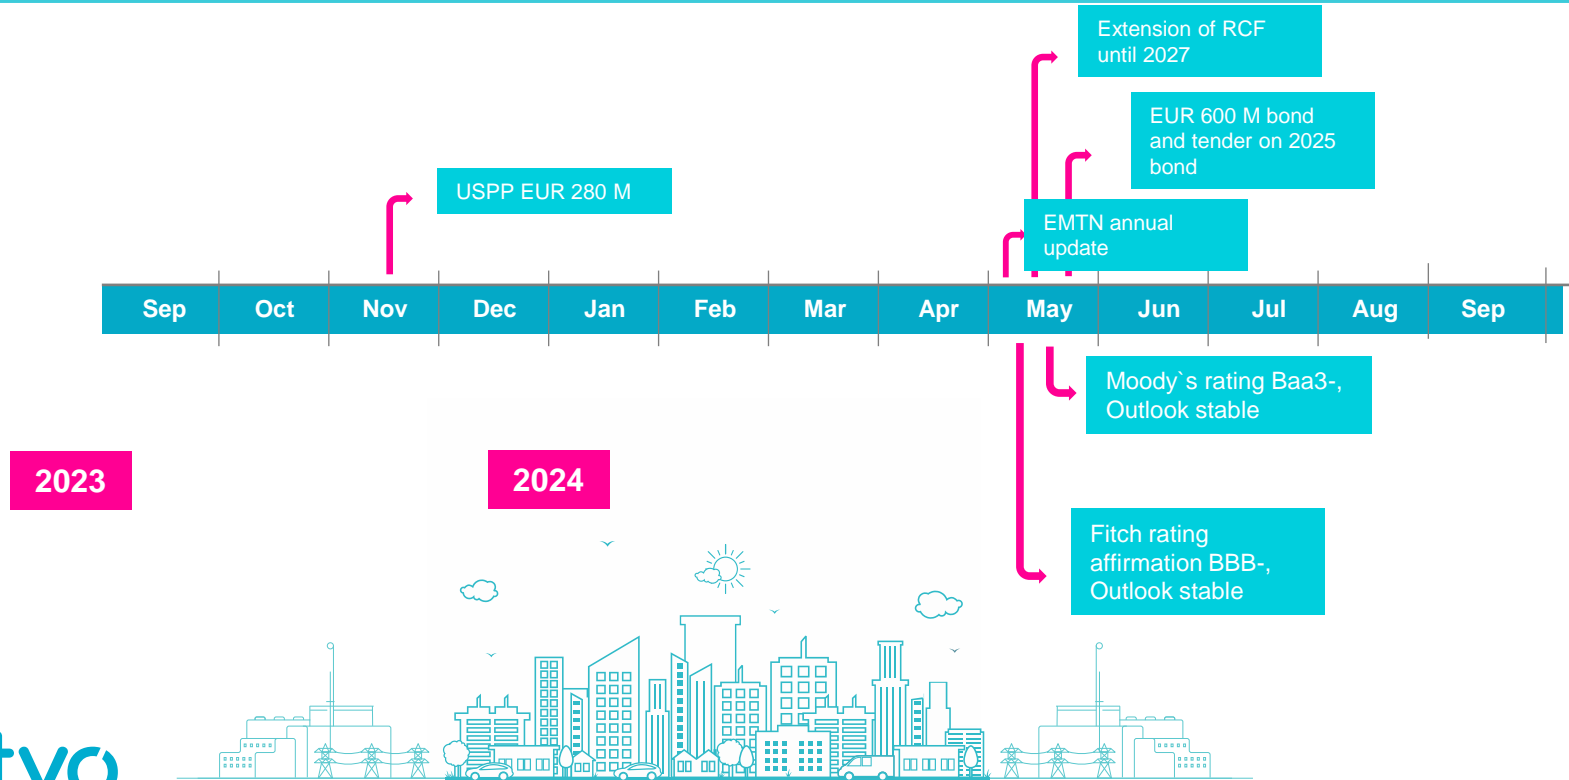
Extension of RCF until 2027

EUR 600 M bond and tender on 2025 bond

USPP EUR 280 M

EMTN annual update

Sep Oct Nov Dec Jan Feb Mar Apr May Jun Jul Aug Sep

Moody`s rating Baa3-, Outlook stable

2023

2024

Fitch rating affirmation BBB-, Outlook stable

tvo